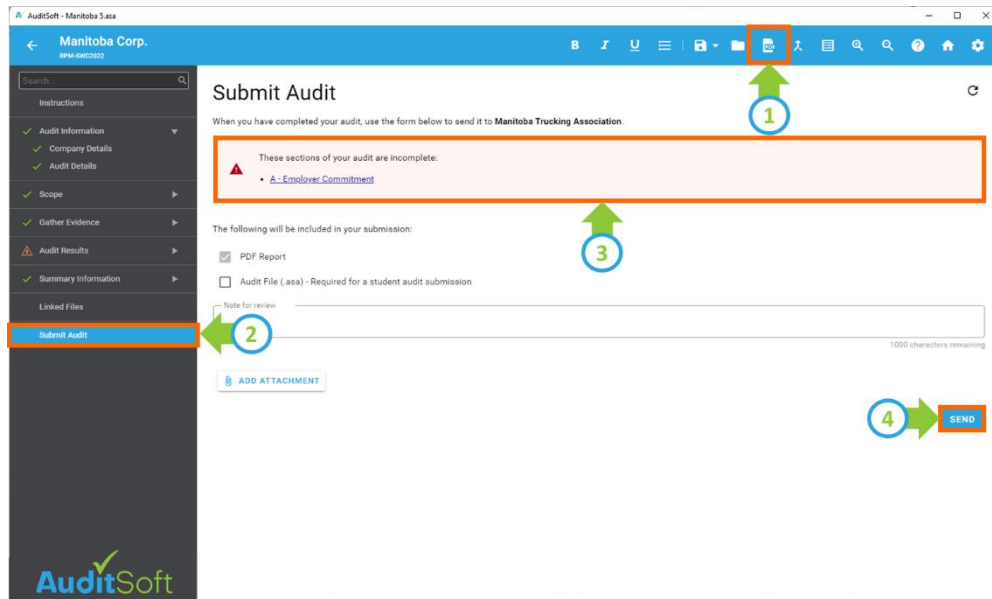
AuditSoft - Manitoba 5.asa

Manitoba Corp.
RPM-SWC2022

B I U

Search...
Instructions
Audit Information
Company Details
Audit Details
Scope
Gather Evidence
Audit Results
Summary Information
Linked Files
Submit Audit

Submit Audit

When you have completed your audit, use the form below to send it to **Manitoba Trucking Association**.

These sections of your audit are incomplete:
- A - Employer Commitment

The following will be included in your submission:

PDF Report

Audit File (.asa) - Required for a student audit submission

Note for review

1000 characters remaining

ADD ATTACHMENT

SEND

1

2

3

4

AuditSoft